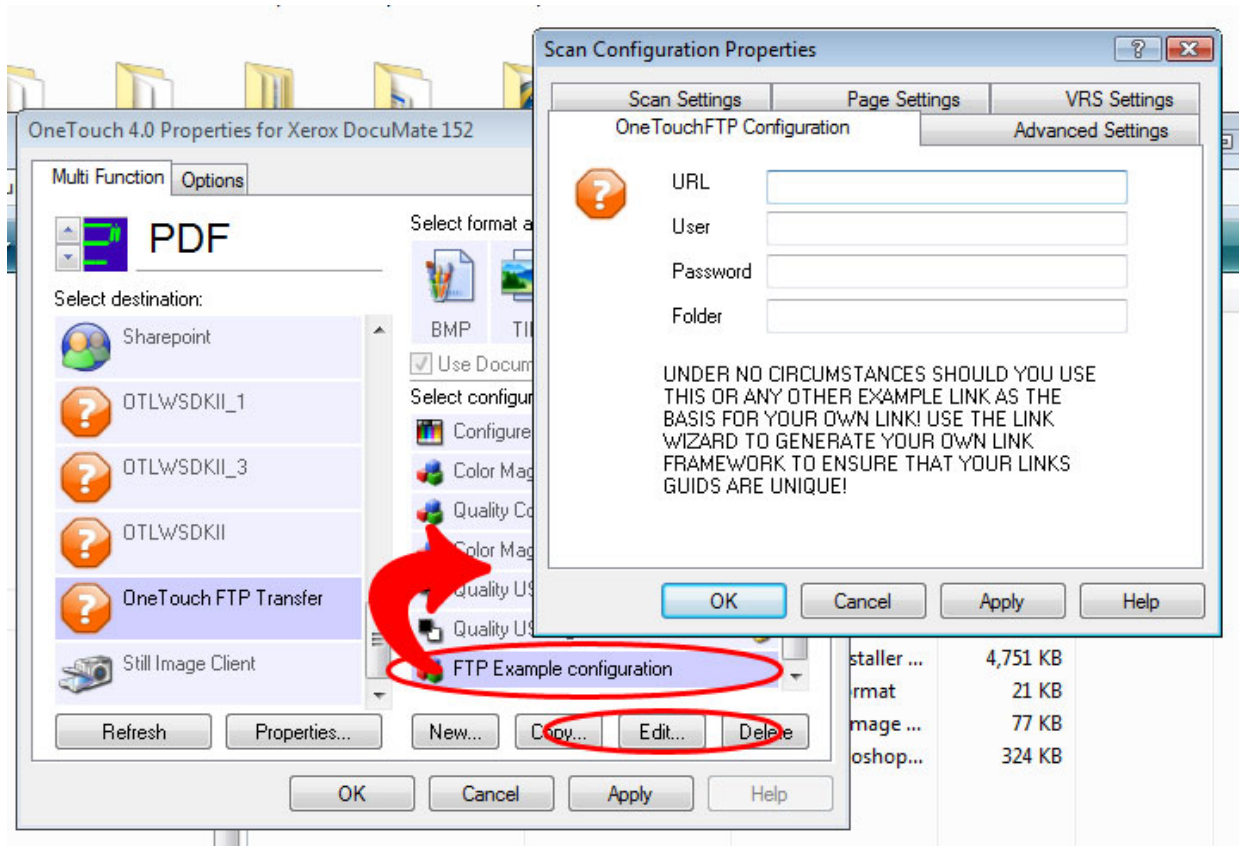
OneTouch 4.0 Properties for Xerox DocuMate 152

Multi Function | Options

PDF

Select destination:

Sharepoint

OTLWSDKII_1

OTLWSDKII_3

OTLWSDKII

OneTouch FTP Transfer

Still Image Client

Select format a

BMP

TI

Use Docum

Select configur

Configure

Color Mag

Quality Co

Color Mag

Quality US

Quality US

FTP Example configuration

Refresh | Properties... | New... | Copy... | Edit... | Delete

OK | Cancel | Apply | Help

Scan Configuration Properties

Scan Settings | Page Settings | VRS Settings

OneTouchFTP Configuration | Advanced Settings

URL

User

Password

Folder

UNDER NO CIRCUMSTANCES SHOULD YOU USE THIS OR ANY OTHER EXAMPLE LINK AS THE BASIS FOR YOUR OWN LINK! USE THE LINK WIZARD TO GENERATE YOUR OWN LINK FRAMEWORK TO ENSURE THAT YOUR LINKS GUIDS ARE UNIQUE!

OK | Cancel | Apply | Help

staller ... 4,751 KB

rmat 21 KB

mage ... 77 KB

oshop... 324 KB